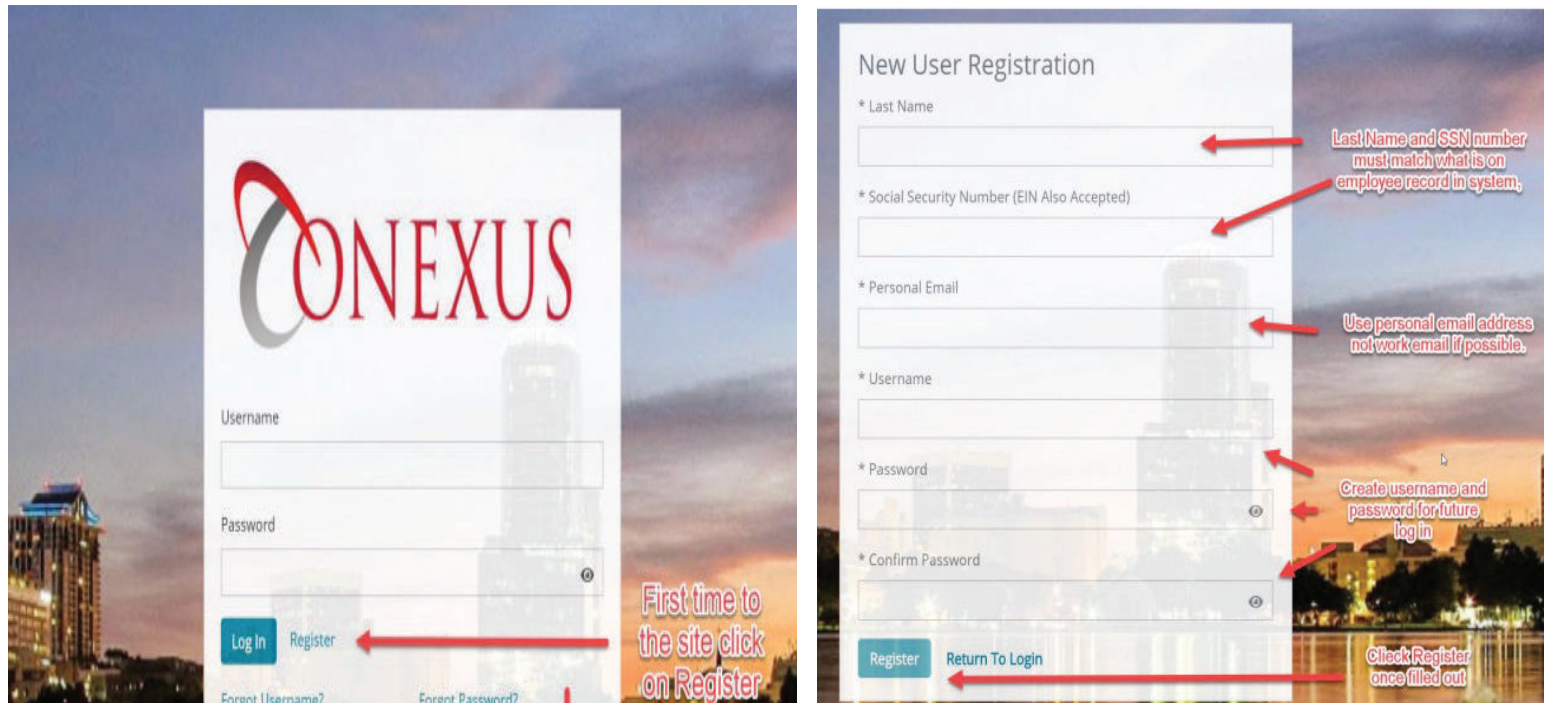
CONEXUS

Username

Password

Log In Register

First time to the site click on Register

Forgot Username? Forgot Password?

New User Registration

* Last Name

Last Name and SSN number must match what is on employee record in system,

* Social Security Number (EIN Also Accepted)

* Personal Email

Use personal email address not work email if possible.

* Username

* Password

Create username and password for future log in

* Confirm Password

Register Return To Login

Click Register once filled out